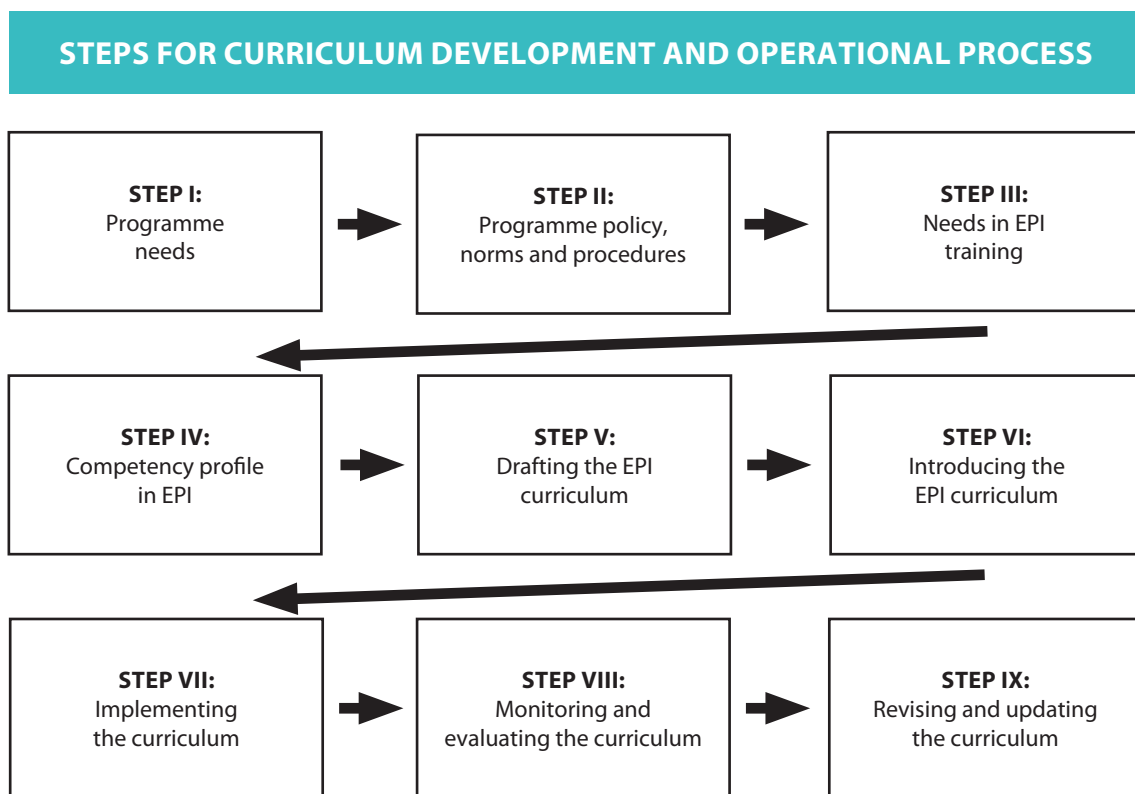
STEPS FOR CURRICULUM DEVELOPMENT AND OPERATIONAL PROCESS

STEP I:
Programme needs

STEP II:
Programme policy, norms and procedures

STEP III:
Needs in EPI training

STEP IV:
Competency profile in EPI

STEP V:
Drafting the EPI curriculum

STEP VI:
Introducing the EPI curriculum

STEP VII:
Implementing the curriculum

STEP VIII:
Monitoring and evaluating the curriculum

STEP IX:
Revising and updating the curriculum